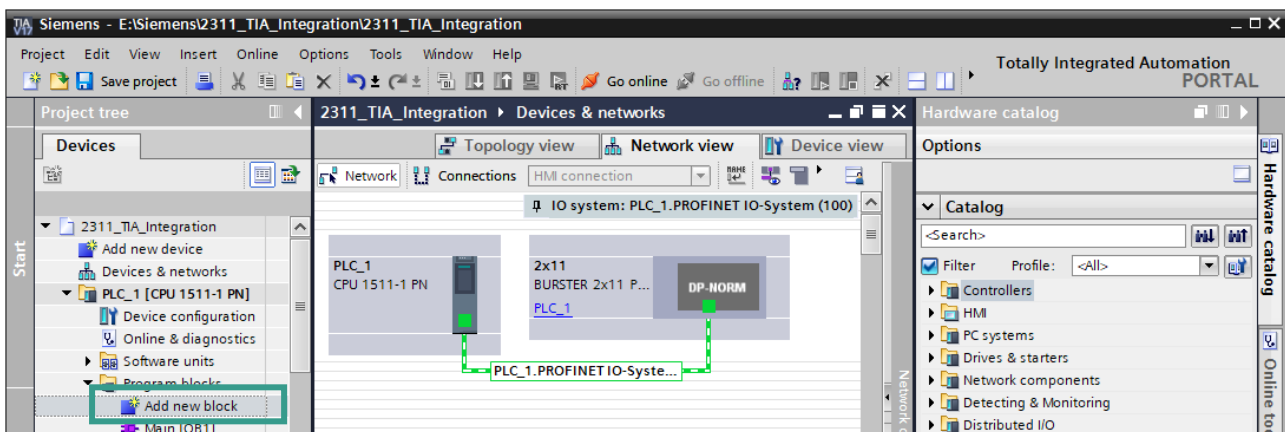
Siemens - E:\Siemens\2311_TIA_Integration\2311_TIA_Integration

Project Edit View Insert Online Options Tools Window Help

Save project Go online Go offline

Totally Integrated Automation PORTAL

Project tree

Devices

2311_TIA_Integration
Add new device
Devices & networks
PLC_1 [CPU 1511-1 PN]
Device configuration
Online & diagnostics
Software units
Program blocks
Add new block
Main [OB1]

Start

2311_TIA_Integration ▸ Devices & networks

Topology view Network view Device view

Network Connections HMI connection

IO system: PLC_1.PROFINET IO-System (100)

PLC_1
CPU 1511-1 PN

2x11
BURSTER 2x11 P...
PLC_1

DP-NORM

PLC_1.PROFINET IO-Syste...

Network

Hardware catalog

Options

Catalog

<Search>

Filter Profile: <All>

Controllers
HMI
PC systems
Drives & starters
Network components
Detecting & Monitoring
Distributed I/O

Hardware catalog

Online to